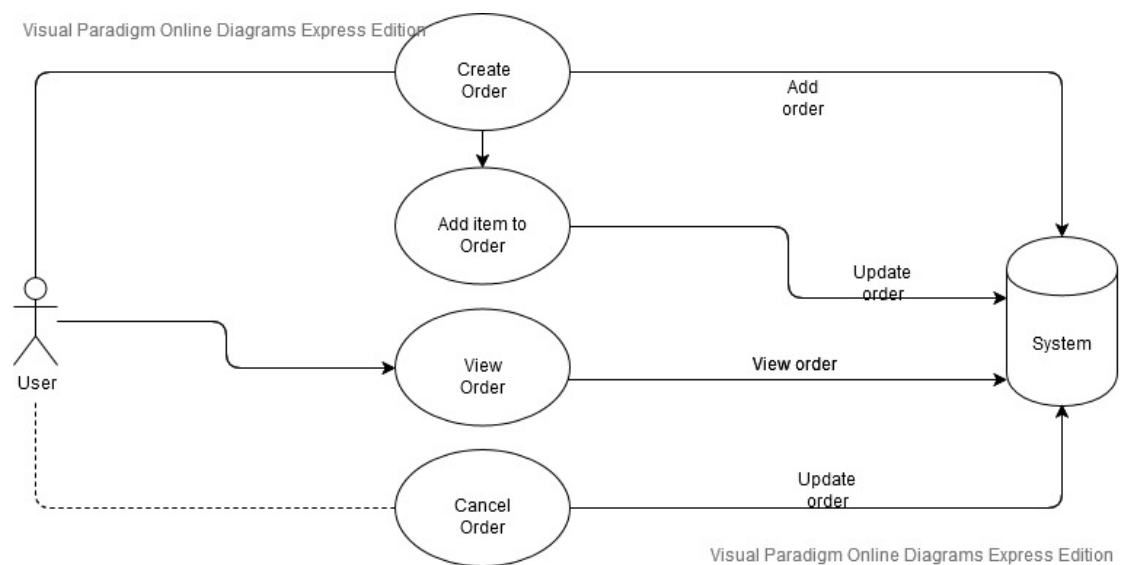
Visual Paradigm Online Diagrams Express Edition

Create Order

Add order

Add item to Order

Update order

System

User

View Order

View order

Cancel Order

Update order

Visual Paradigm Online Diagrams Express Edition